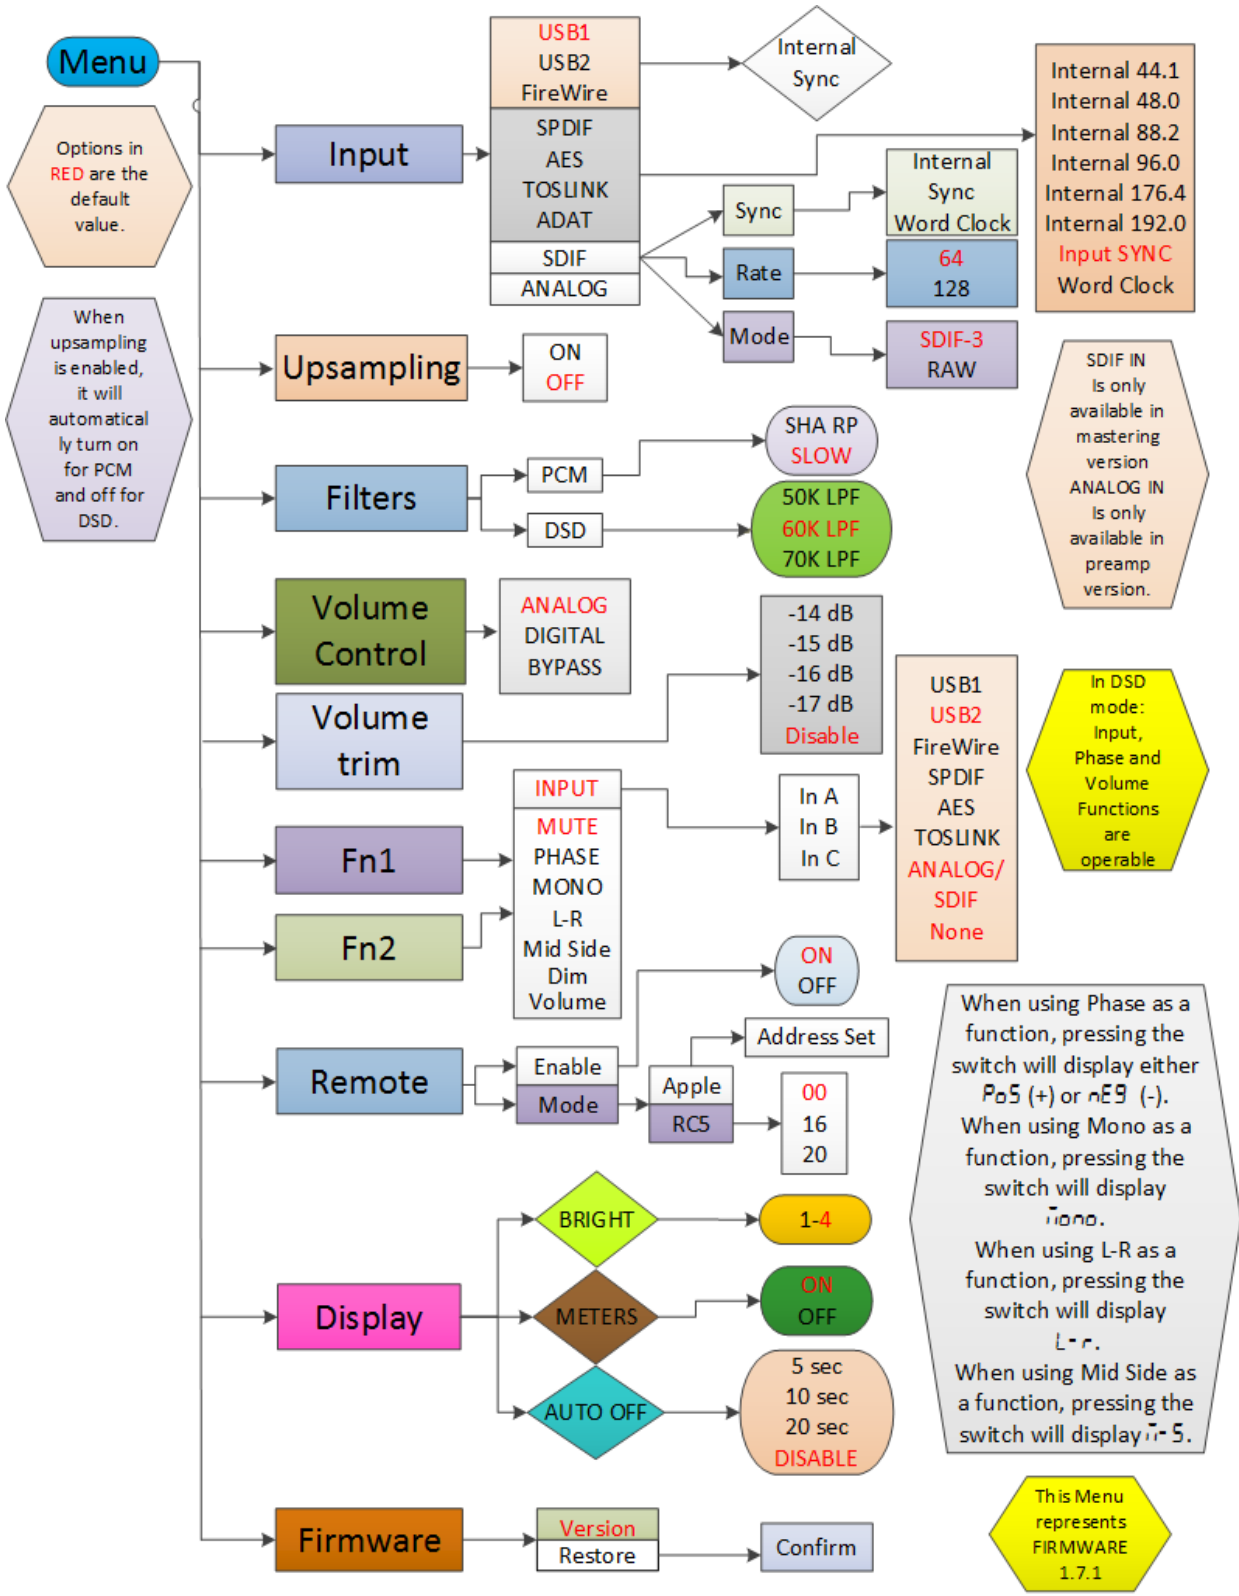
Menu

Options in RED are the default value.

When upsampling is enabled, it will automatically turn on for PCM and off for DSD.

Input

USB1
USB2
FireWire

Internal Sync

SPDIF
AES
TOSLINK
ADAT

Internal 44.1
Internal 48.0
Internal 88.2
Internal 96.0
Internal 176.4
Internal 192.0
Input SYNC
Word Clock

SDIF
ANALOG

Sync

Internal Sync
Word Clock

Rate

64
128

Mode

SDIF-3
RAW

SDIF IN Is only available in mastering version
ANALOG IN Is only available in preamp version.

Upsampling

ON
OFF

Filters

PCM

SHARP
SLOW

DSD

50K LPF
60K LPF
70K LPF

Volume Control

ANALOG
DIGITAL
BYPASS

-14 dB
-15 dB
-16 dB
-17 dB
Disable

Volume trim

USB1
USB2
FireWire
SPDIF
AES
TOSLINK
ANALOG/SDIF
None

In DSD mode: Input, Phase and Volume Functions are operable

INPUT

In A
In B
In C

Fn1

MUTE
PHASE
MONO
L-R
Mid Side
Dim
Volume

Fn2

ON
OFF

Address Set

Remote

Enable
Mode

Apple
RC5

00
16
20

When using Phase as a function, pressing the switch will display either PoS (+) or nEG (-).
When using Mono as a function, pressing the switch will display Mono.
When using L-R as a function, pressing the switch will display L-r.
When using Mid Side as a function, pressing the switch will display M-S.

BRIGHT

1-4

Display

METERS

ON
OFF

AUTO OFF

5 sec
10 sec
20 sec
DISABLE

Firmware

Version
Restore

Confirm

This Menu represents FIRMWARE 1.7.1